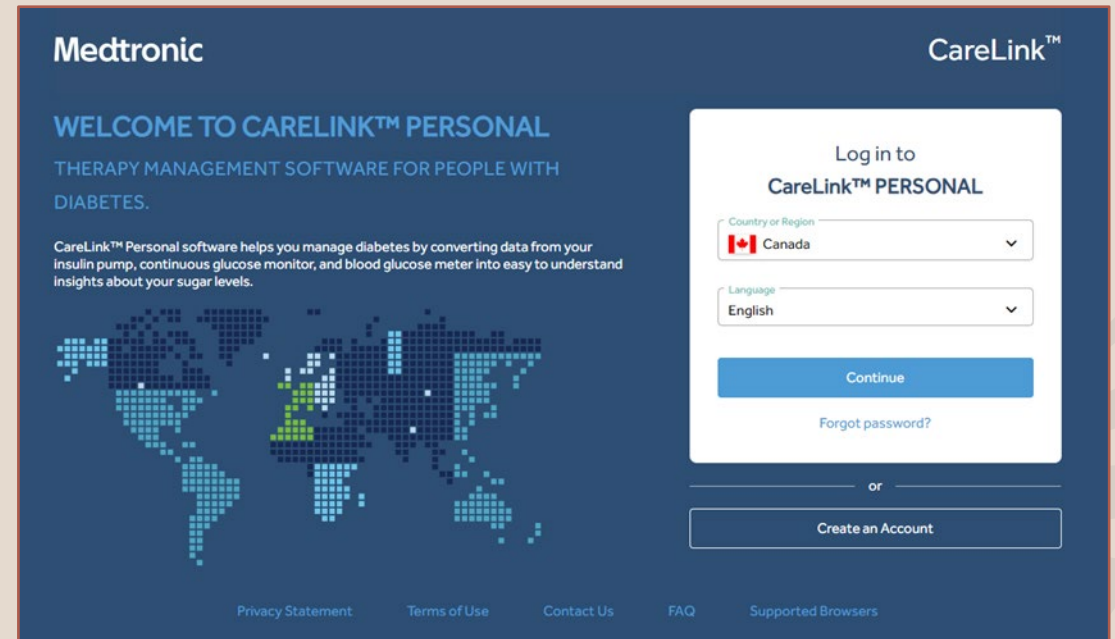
Medtronic

CareLink™

WELCOME TO CARELINK™ PERSONAL

THERAPY MANAGEMENT SOFTWARE FOR PEOPLE WITH DIABETES.

CareLink™ Personal software helps you manage diabetes by converting data from your insulin pump, continuous glucose monitor, and blood glucose meter into easy to understand insights about your sugar levels.

Log in to

CareLink™ PERSONAL

Country or Region

Canada

Language

English

Continue

Forgot password?

or

Create an Account

Privacy Statement Terms of Use Contact Us FAQ Supported Browsers